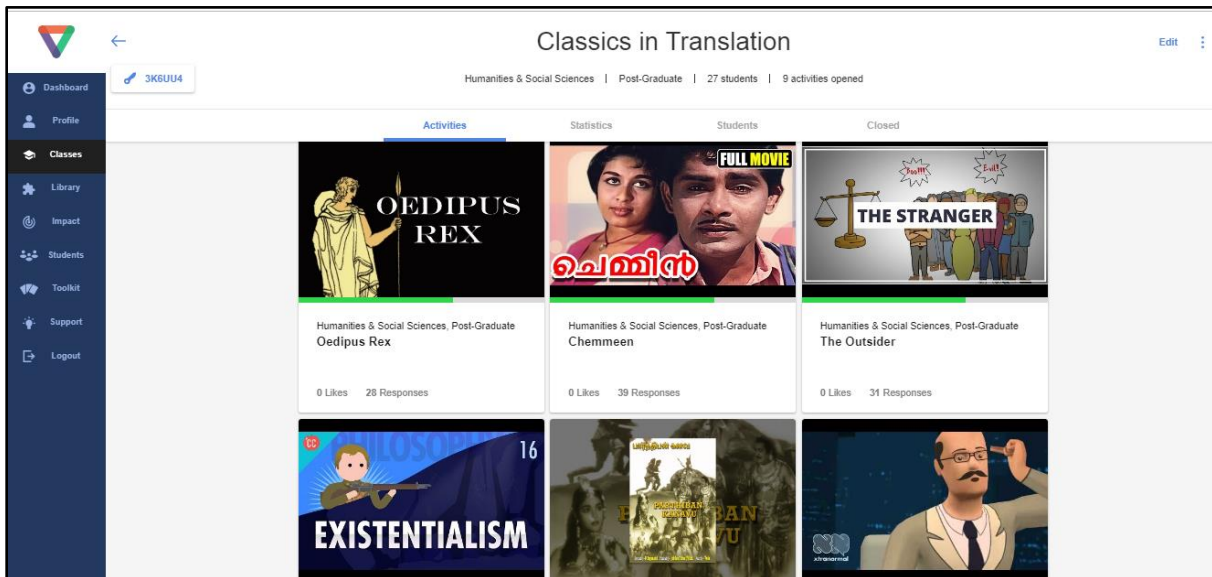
Dashboard
Profile
Classes
Library
Impact
Students
Toolkit
Support
Logout

Classics in Translation

Edit

3K6UU4

Humanities & Social Sciences | Post-Graduate | 27 students | 9 activities opened

Activities
Statistics
Students
Closed

OEDIPUS REX

FULL MOVIE
ചെമ്മീൻ

THE STRANGER

Humanities & Social Sciences, Post-Graduate
Oedipus Rex

0 Likes 28 Responses

Humanities & Social Sciences, Post-Graduate
Chemmeen

0 Likes 39 Responses

Humanities & Social Sciences, Post-Graduate
The Outsider

0 Likes 31 Responses

CC
PHILOSOPHY
16
EXISTENTIALISM

PARTHIBAN KANAVU

xtranormal